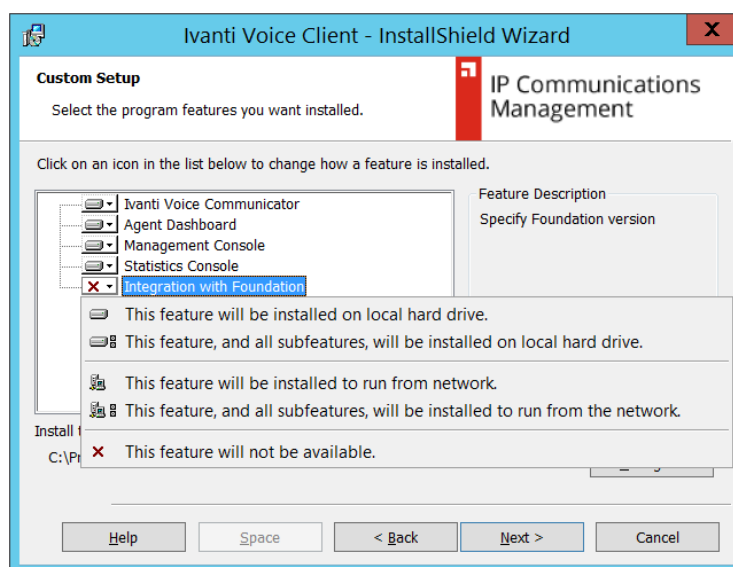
Ivanti Voice Client - InstallShield Wizard

Custom Setup

Select the program features you want installed.

IP Communications Management

Click on an icon in the list below to change how a feature is installed.

Ivanti Voice Communicator
Agent Dashboard
Management Console
Statistics Console
Integration with Foundation

Feature Description

Specify Foundation version

This feature will be installed on local hard drive.

This feature, and all subfeatures, will be installed on local hard drive.

This feature will be installed to run from network.

This feature, and all subfeatures, will be installed to run from the network.

This feature will not be available.

Install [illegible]

C:\Pr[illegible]

Help Space < Back Next > Cancel